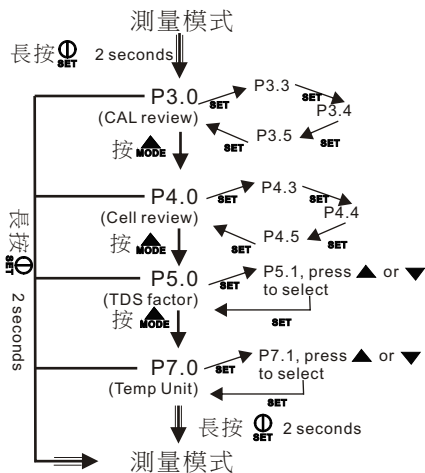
測量模式

長按 SET 2 seconds

P3.0
(CAL review)
SET
P3.3
SET
P3.4
SET
P3.5
SET
按 MODE

P4.0
(Cell review)
SET
P4.3
SET
P4.4
SET
P4.5
SET
按 MODE

P5.0
(TDS factor)
SET
P5.1, press ▲ or ▼ to select
SET
按 MODE

P7.0
(Temp Unit)
SET
P7.1, press ▲ or ▼ to select
SET

長按 SET 2 seconds

長按 SET 2 seconds

測量模式